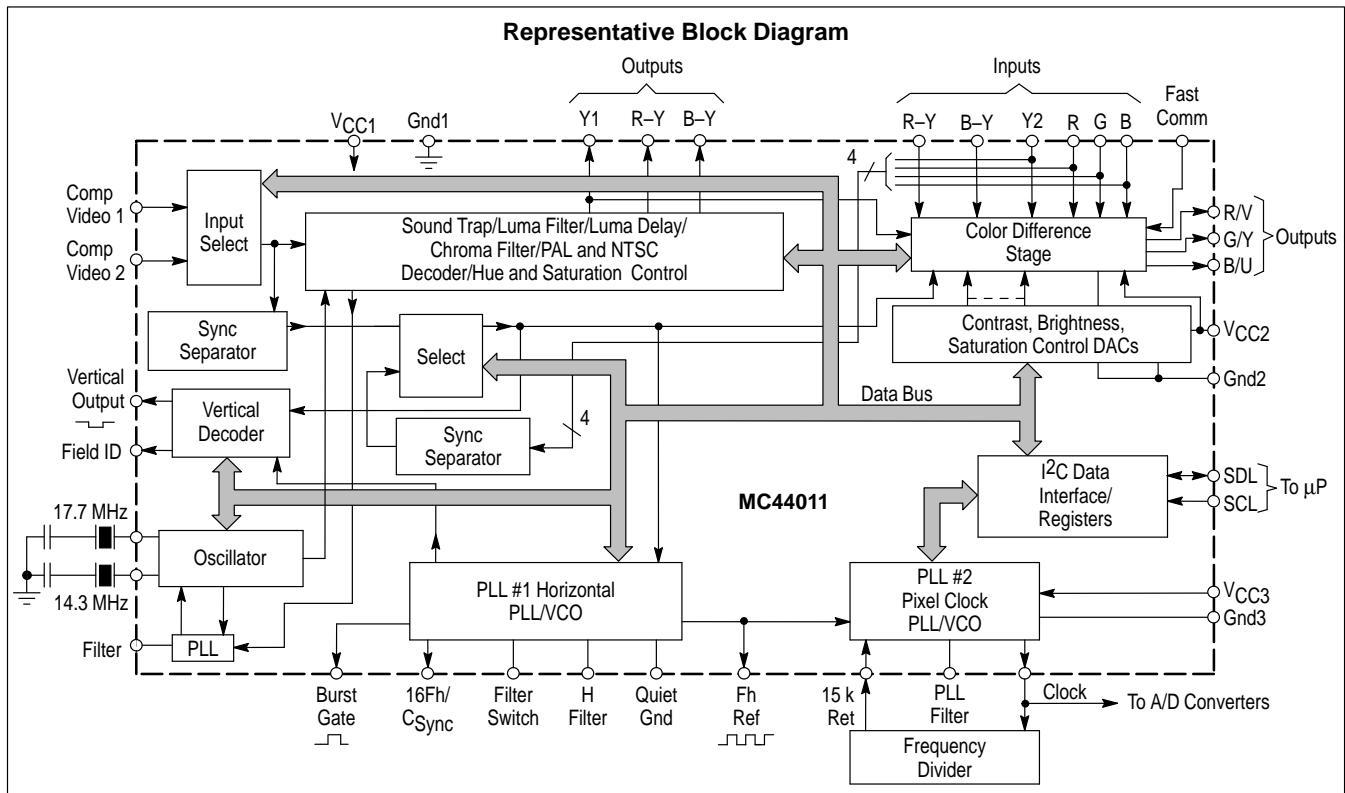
Representative Block Diagram

Outputs

Y1 R–Y B–Y

Inputs

R–Y B–Y Y2 R G B

Fast Comm

$V_{CC1}$ Gnd1

4

Comp Video 1

Comp Video 2

Input Select

Sound Trap/Luma Filter/Luma Delay/ Chroma Filter/PAL and NTSC Decoder/Hue and Saturation Control

Color Difference Stage

R/V
G/Y
B/U

Outputs

Sync Separator

Select

Contrast, Brightness, Saturation Control DACs

$V_{CC2}$

Gnd2

Vertical Output

Vertical Decoder

Data Bus

Field ID

Sync Separator

4

$I^2C$ Data Interface/ Registers

SDL
SCL

To μP

17.7 MHz

MC44011

Oscillator

14.3 MHz

PLL #1 Horizontal PLL/VCO

PLL #2 Pixel Clock PLL/VCO

$V_{CC3}$

Gnd3

Filter

PLL

Burst Gate

16Fh/ $C_{Sync}$

Filter Switch

H Filter

Quiet Gnd

Fh Ref

15 k Ret

PLL Filter

Clock

To A/D Converters

Frequency Divider